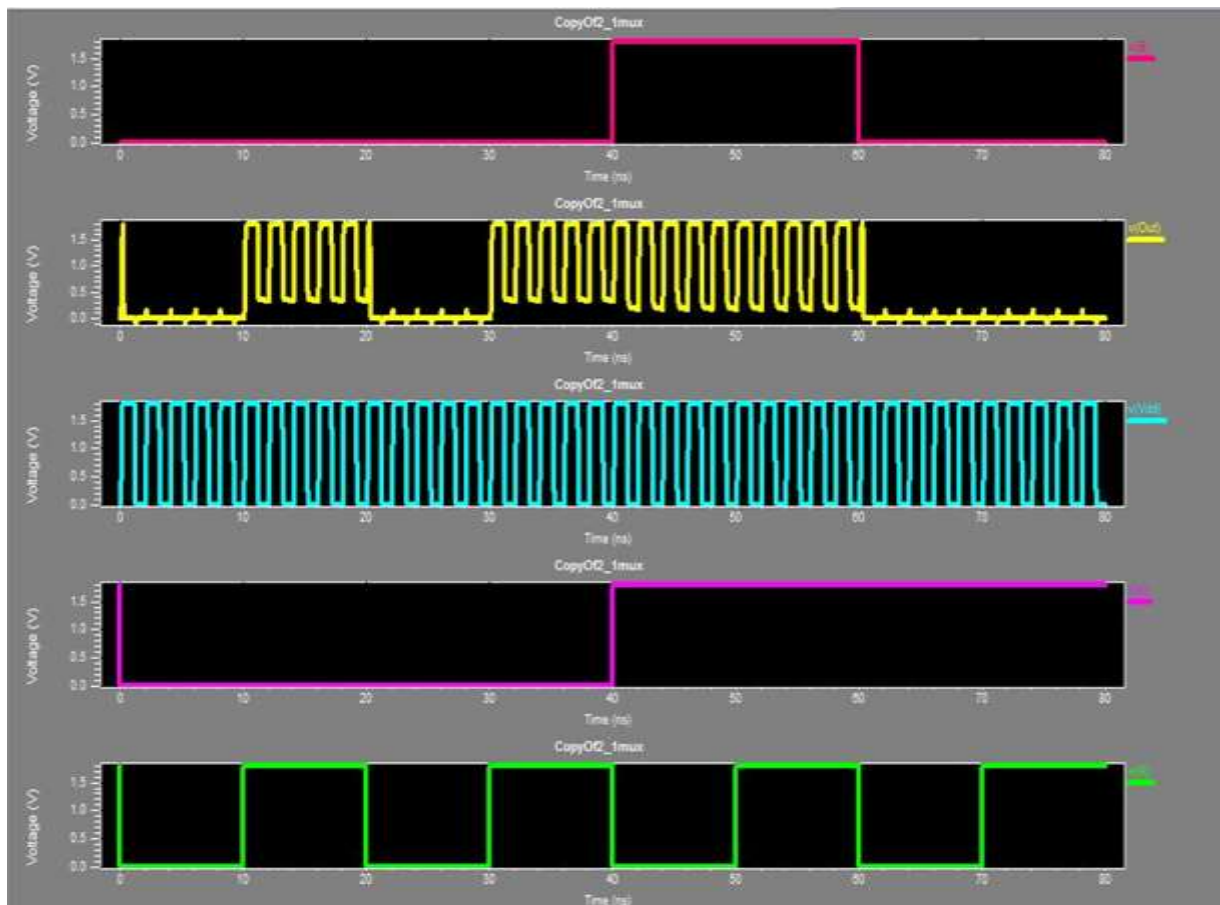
CopyOf2_1mux

Voltage (V)

1.5
1.0
0.5
0.0

0 10 20 30 40 50 60 70 80

Time (ns)

v(I)

CopyOf2_1mux

Voltage (V)

1.5
1.0
0.5
0.0

0 10 20 30 40 50 60 70 80

Time (ns)

v(Out)

CopyOf2_1mux

Voltage (V)

1.5
1.0
0.5
0.0

0 10 20 30 40 50 60 70 80

Time (ns)

v(Vdd)

CopyOf2_1mux

Voltage (V)

1.5
1.0
0.5
0.0

0 10 20 30 40 50 60 70 80

Time (ns)

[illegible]

CopyOf2_1mux

Voltage (V)

1.5
1.0
0.5
0.0

0 10 20 30 40 50 60 70 80

Time (ns)

v(I)